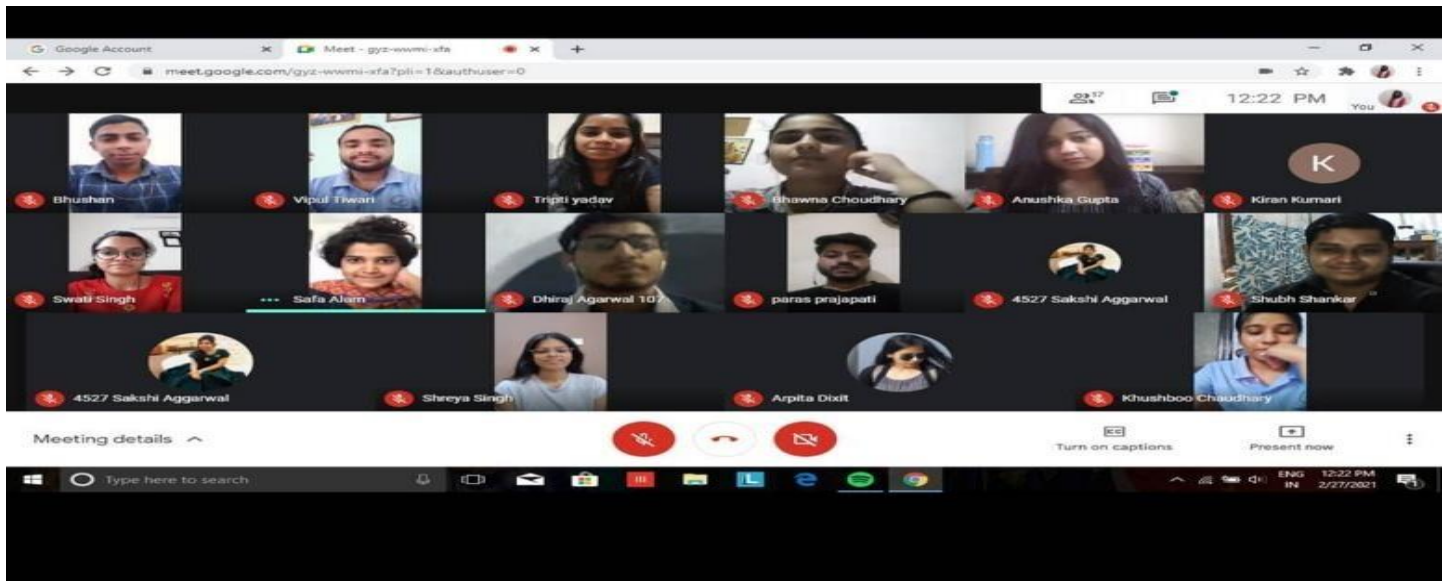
Google Account
Meet - gyz-wwmi-xfa
meet.google.com/gyz-wwmi-xfa?pli=1&authuser=0
37
12:22 PM
You
Bhushan
Vipul Tiwari
Tripti yadav
Bhawna Choudhary
Anushka Gupta
K
Kiran Kumari
Swati Singh
Safa Alam
Dhiraj Agarwal 107
paras prajapati
4527 Sakshi Aggarwal
Shubh Shankar
4527 Sakshi Aggarwal
Shreya Singh
Arpita Dixit
Khushboo Chaudhary
Meeting details
Turn on captions
Present now
Type here to search
ENG IN
12:22 PM 2/27/2021